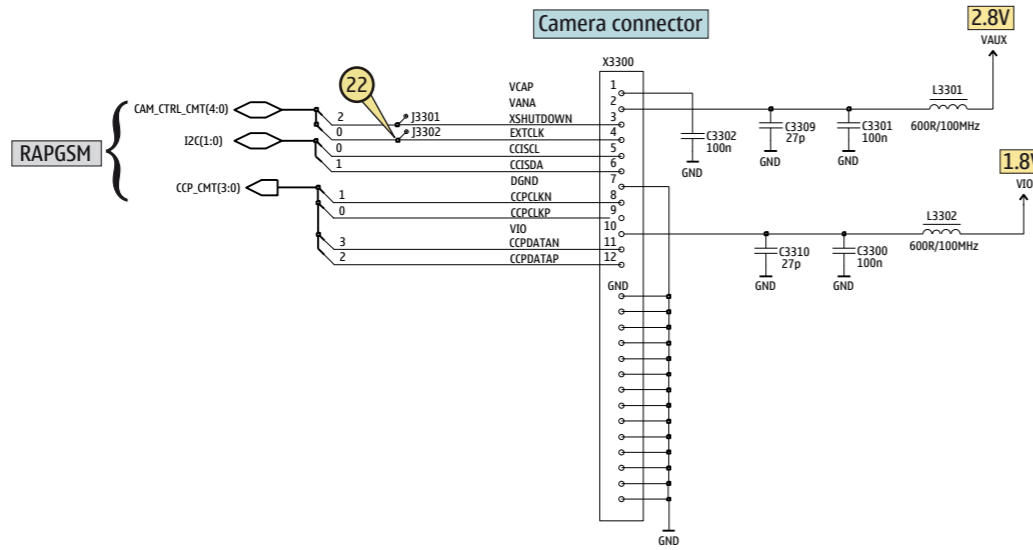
Camera connector

2.8V
VAUX

1.8V
VIO

RAPGSM

CAM_CTRL_CMT(4:0)
I2C(1:0)
CCP_CMT(3:0)

22

J3301
J3302

2
0
0
1
1
0
3
2

X3300

VCAP 1
VANA 2
XSHUTDOWN 3
EXTCLK 4
CCISCL 5
CCISDA 6
DGND 7
CCPCLKN 8
CCPCLKP 9
VIO 10
CCPDATAN 11
CCPDATAP 12

GND

C3302
100n
GND

C3309
27p
GND

C3301
100n
GND

L3301
600R/100MHz

C3310
27p
GND

C3300
100n
GND

L3302
600R/100MHz

GND